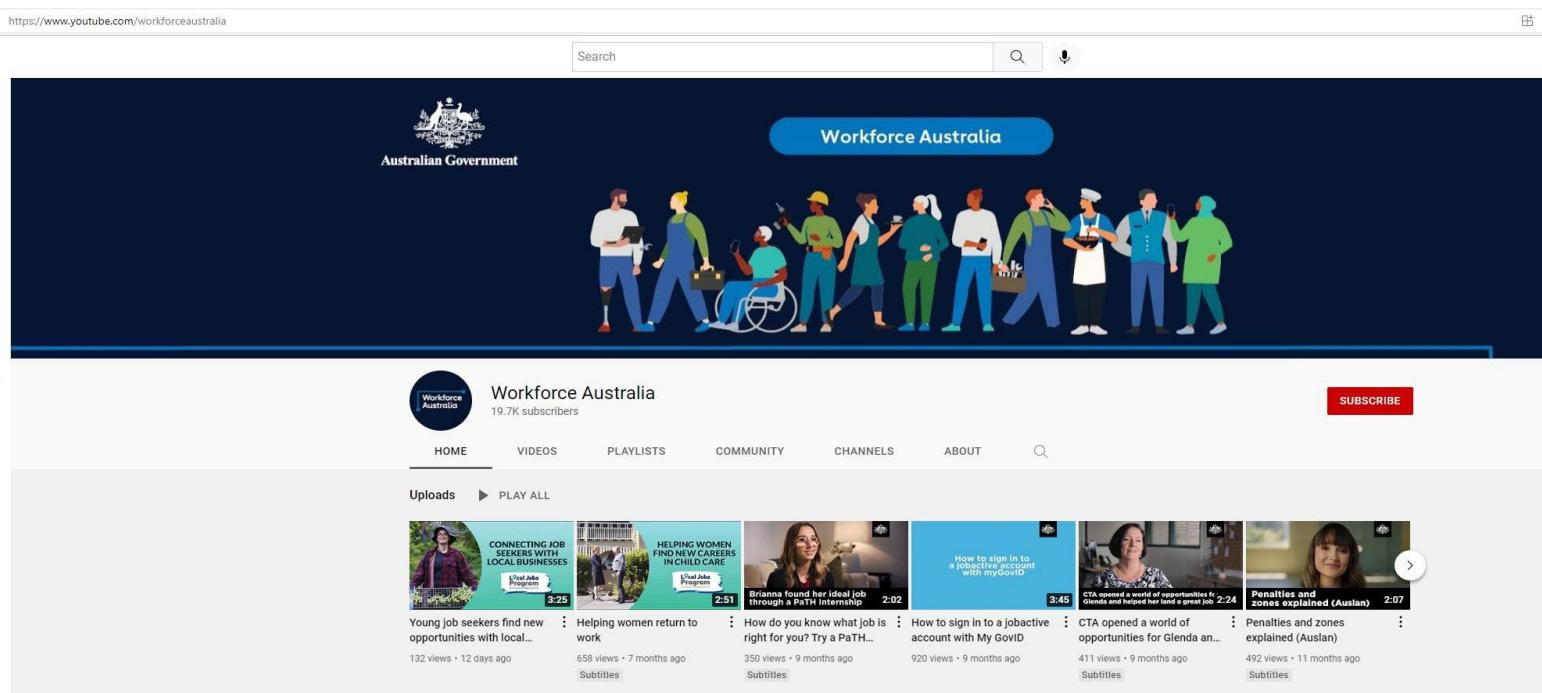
https://www.youtube.com/workforceaustralia

Search

Australian Government

Workforce Australia

Workforce Australia

Workforce Australia
19.7K subscribers

SUBSCRIBE

HOME VIDEOS PLAYLISTS COMMUNITY CHANNELS ABOUT

Uploads PLAY ALL

CONNECTING JOB SEEKERS WITH LOCAL BUSINESSES
Local Jobs Program
3:25
Young job seekers find new opportunities with local...
132 views • 12 days ago

HELPING WOMEN FIND NEW CAREERS IN CHILD CARE
Local Jobs Program
2:51
Helping women return to work
658 views • 7 months ago
Subtitles

Brianna found her ideal job through a PaTH Internship
2:02
How do you know what job is right for you? Try a PaTH...
350 views • 9 months ago
Subtitles

How to sign in to a jobactive account with myGovID
3:45
How to sign in to a jobactive account with My GovID
920 views • 9 months ago

CTA opened a world of opportunities fo Glenda and helped her land a great job
2:24
CTA opened a world of opportunities for Glenda an...
411 views • 9 months ago
Subtitles

Penalties and zones explained (Auslan)
2:07
Penalties and zones explained (Auslan)
492 views • 11 months ago
Subtitles